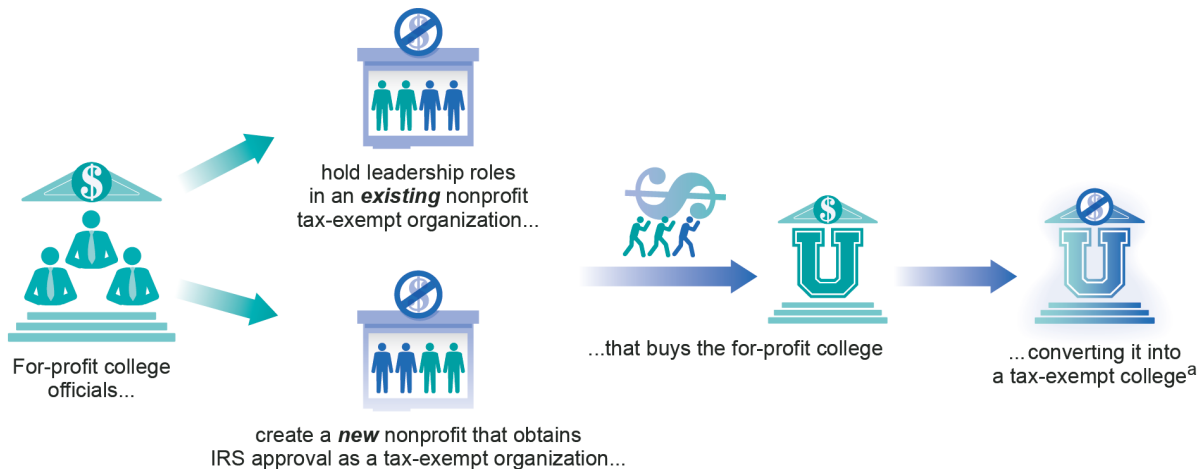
For-profit college officials...

hold leadership roles in an ***existing*** nonprofit tax-exempt organization...

create a ***new*** nonprofit that obtains IRS approval as a tax-exempt organization...

...that buys the for-profit college

...converting it into a tax-exempt college$^{a}$